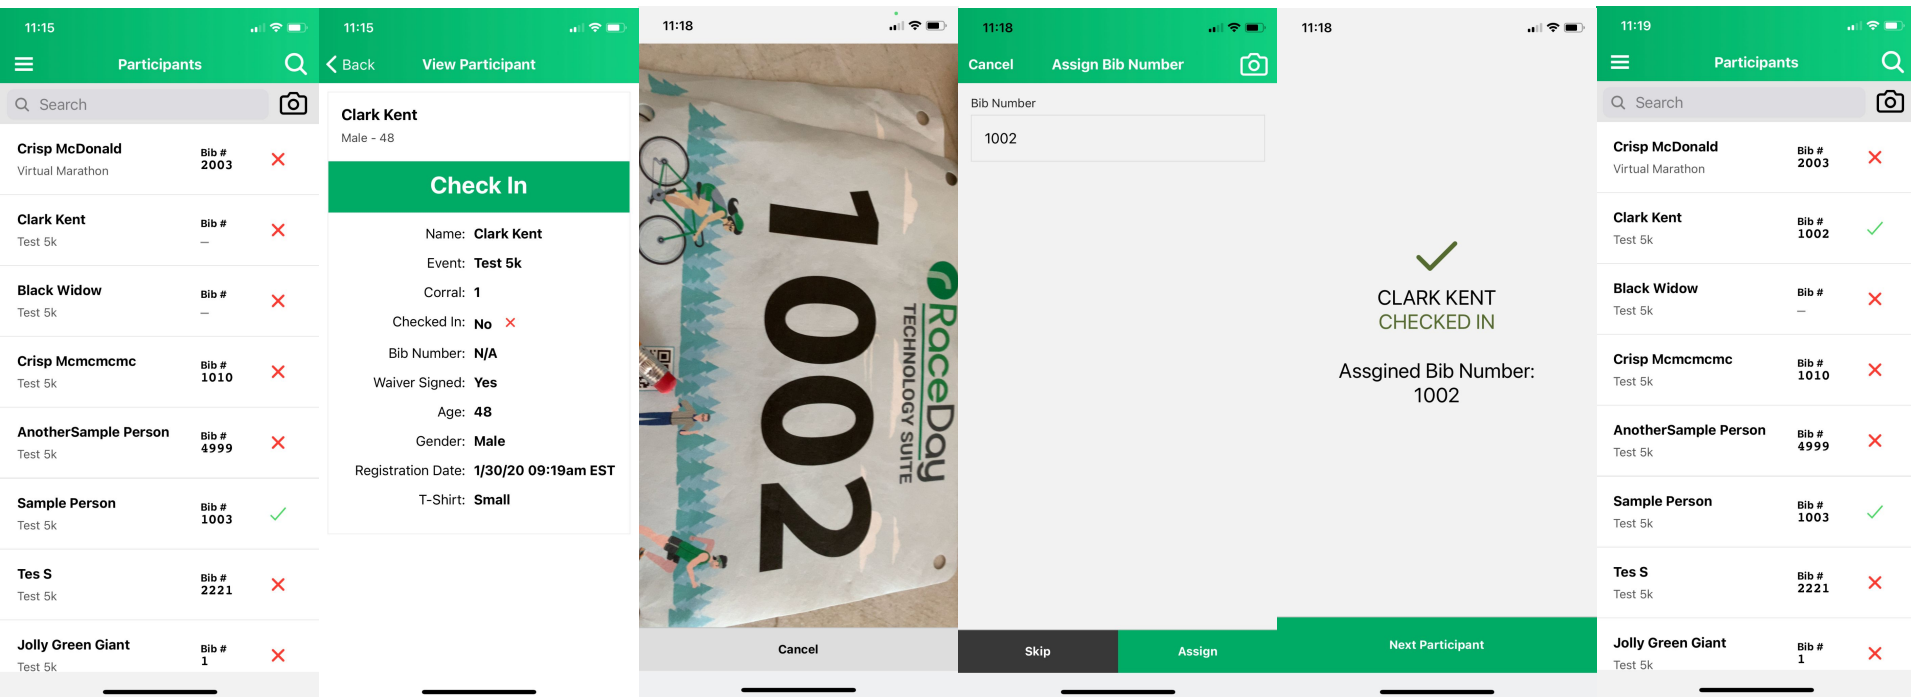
11:15

Participants

Search

Crisp McDonald
Virtual Marathon
Bib #
2003

Clark Kent
Test 5k
Bib #
—

Black Widow
Test 5k
Bib #
—

Crisp Mcmcmcmc
Test 5k
Bib #
1010

AnotherSample Person
Test 5k
Bib #
4999

Sample Person
Test 5k
Bib #
1003

Tes S
Test 5k
Bib #
2221

Jolly Green Giant
Test 5k
Bib #
1

11:15

Back View Participant

Clark Kent
Male - 48

Check In

Name: Clark Kent
Event: Test 5k
Corral: 1
Checked In: No
Bib Number: N/A
Waiver Signed: Yes
Age: 48
Gender: Male
Registration Date: 1/30/20 09:19am EST
T-Shirt: Small

11:18

1002
RaceDay
TECHNOLOGY SUITE

Cancel

11:18

Cancel Assign Bib Number

Bib Number
1002

Skip
Assign

11:18

CLARK KENT
CHECKED IN

Assgined Bib Number:
1002

Next Participant

11:19

Participants

Search

Crisp McDonald
Virtual Marathon
Bib #
2003

Clark Kent
Test 5k
Bib #
1002

Black Widow
Test 5k
Bib #
—

Crisp Mcmcmcmc
Test 5k
Bib #
1010

AnotherSample Person
Test 5k
Bib #
4999

Sample Person
Test 5k
Bib #
1003

Tes S
Test 5k
Bib #
2221

Jolly Green Giant
Test 5k
Bib #
1